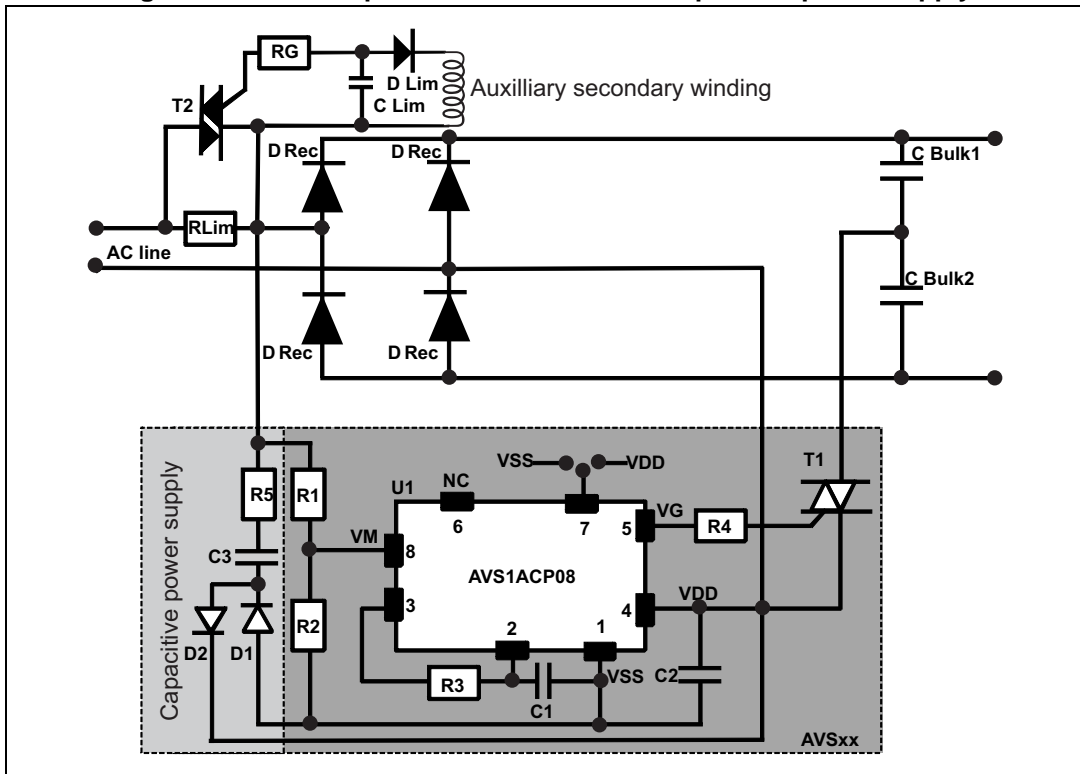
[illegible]

RG
D Lim
C Lim
Auxilliary secondary winding
T2
D Rec
D Rec
C Bulk1
RLim
AC line
C Bulk2
D Rec
D Rec

Capacitive power supply
VSS
VDD
U1
NC
R5
R1
6
7
VG
5
R4
T1
C3
VM
8
AVS1ACP08
3
4
VDD
R2
D2
D1
2
1
R3
VSS
C2
C1
AVSxx